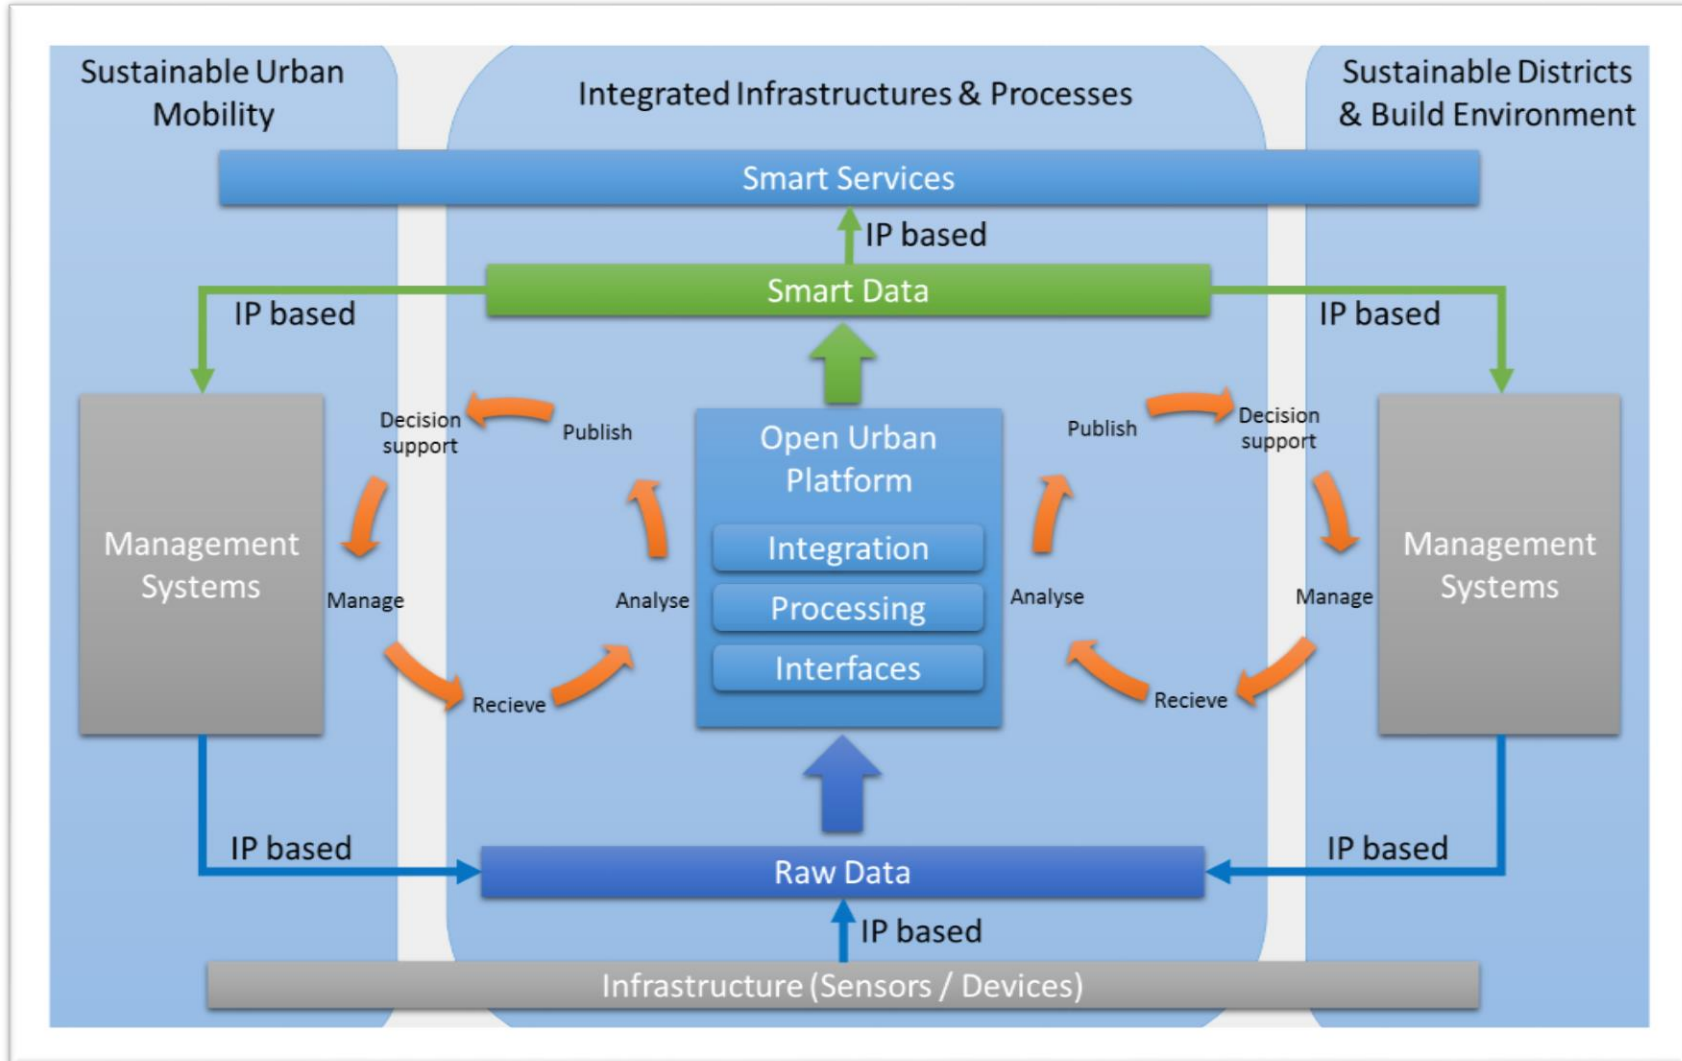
Sustainable Urban Mobility

Integrated Infrastructures & Processes

Sustainable Districts & Build Environment

Smart Services

IP based

Smart Data

IP based

IP based

Decision support

Publish

Publish

Decision support

Management Systems

Open Urban Platform

Integration

Processing

Interfaces

Management Systems

Manage

Analyse

Analyse

Manage

Recieve

Recieve

IP based

Raw Data

IP based

IP based

Infrastructure (Sensors / Devices)